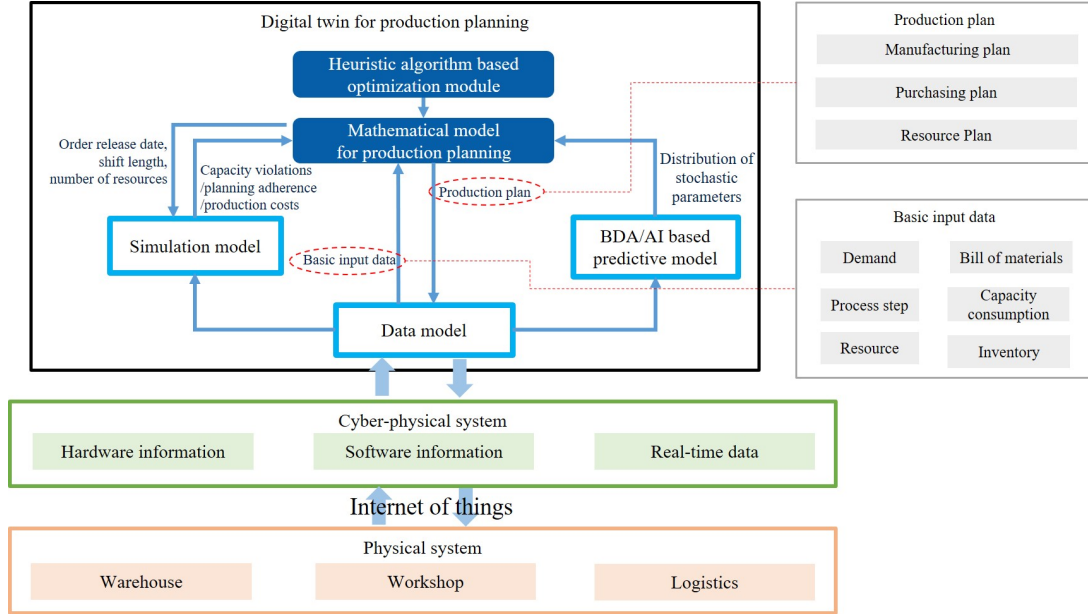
Digital twin for production planning

Heuristic algorithm based optimization module

Mathematical model for production planning

Order release date, shift length, number of resources

Capacity violations /planning adherence /production costs

Production plan

Distribution of stochastic parameters

Simulation model

Basic input data

BDA/AI based predictive model

Data model

Production plan

Manufacturing plan

Purchasing plan

Resource Plan

Basic input data

Demand

Bill of materials

Process step

Capacity consumption

Resource

Inventory

Cyber-physical system

Hardware information

Software information

Real-time data

Internet of things

Physical system

Warehouse

Workshop

Logistics